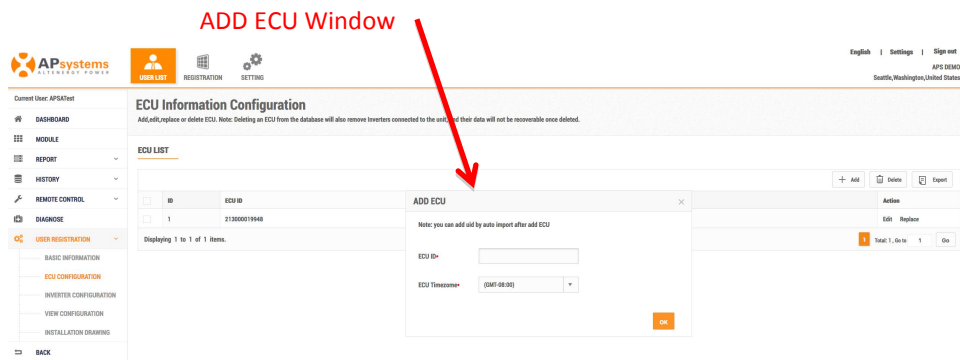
ADD ECU Window

APsystems
ALTENERGY POWER

USER LIST REGISTRATION SETTING

English | Settings | Sign out
APS DEMO
Seattle,Washington,United States

Current User: APSATest

DASHBOARD
MODULE
REPORT
HISTORY
REMOTE CONTROL
DIAGNOSE
USER REGISTRATION
BASIC INFORMATION
ECU CONFIGURATION
INVERTER CONFIGURATION
VIEW CONFIGURATION
INSTALLATION DRAWING
BACK

ECU Information Configuration
Add,edit,replace or delete ECU. Note: Deleting an ECU from the database will also remove Inverters connected to the unit, and their data will not be recoverable once deleted.

ECU LIST

+ Add Delete Export

| | ID | ECU ID | Action |
|---|---|---|---|
| | 1 | 213000019948 | Edit Replace |

Displaying 1 to 1 of 1 items.

1 Total: 1 , Go to 1 Go

ADD ECU ×

Note: you can add uid by auto import after add ECU

ECU ID•

ECU Timezone• (GMT-08:00)

OK